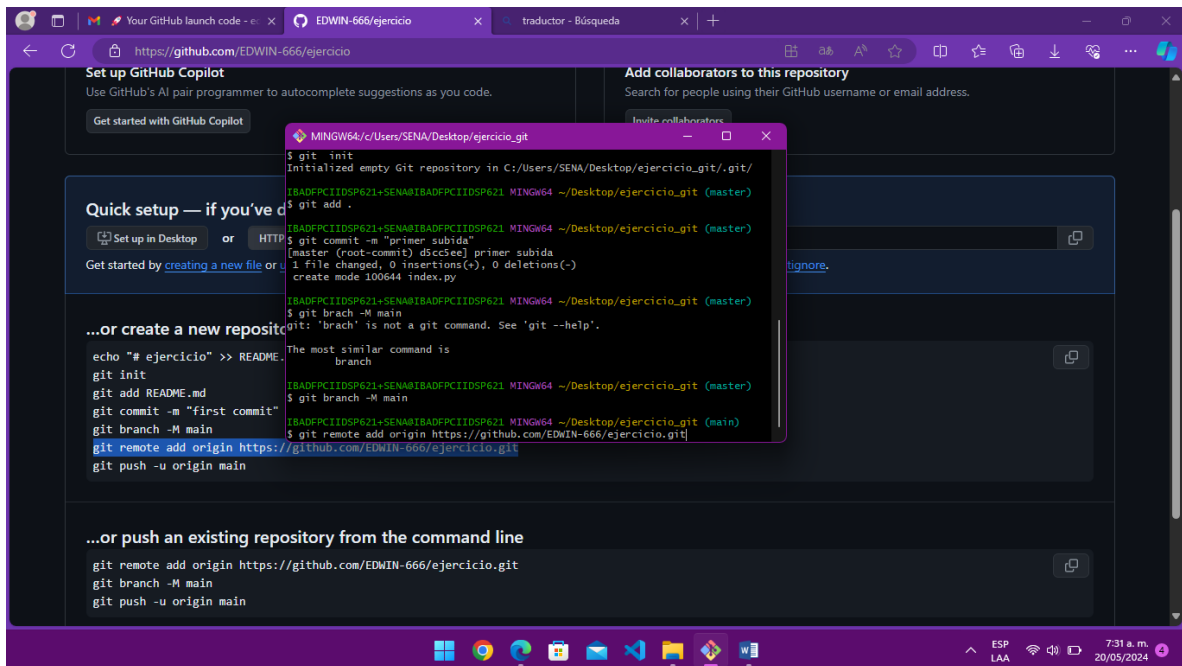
Your GitHub launch code - e
EDWIN-666/ejercicio
traductor - Búsqueda
https://github.com/EDWIN-666/ejercicio

Set up GitHub Copilot
Use GitHub's AI pair programmer to autocomplete suggestions as you code.
Get started with GitHub Copilot

Add collaborators to this repository
Search for people using their GitHub username or email address.
Invite collaborators

Quick setup — if you've d
Set up in Desktop or HTTP
Get started by creating a new file or u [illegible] tignore.

...or create a new reposito
echo "# ejercicio" >> README.
git init
git add README.md
git commit -m "first commit"
git branch -M main
git remote add origin https://github.com/EDWIN-666/ejercicio.git
git push -u origin main

...or push an existing repository from the command line
git remote add origin https://github.com/EDWIN-666/ejercicio.git
git branch -M main
git push -u origin main

MINGW64:/c/Users/SENA/Desktop/ejercicio_git
$ git init
Initialized empty Git repository in C:/Users/SENA/Desktop/ejercicio_git/.git/

IBADFPCIIDSP621+SENA@IBADFPCIIDSP621 MINGW64 ~/Desktop/ejercicio_git (master)
$ git add .

IBADFPCIIDSP621+SENA@IBADFPCIIDSP621 MINGW64 ~/Desktop/ejercicio_git (master)
$ git commit -m "primer subida"
[master (root-commit) d5cc5ee] primer subida
 1 file changed, 0 insertions(+), 0 deletions(-)
 create mode 100644 index.py

IBADFPCIIDSP621+SENA@IBADFPCIIDSP621 MINGW64 ~/Desktop/ejercicio_git (master)
$ git brach -M main
git: 'brach' is not a git command. See 'git --help'.

The most similar command is
	branch

IBADFPCIIDSP621+SENA@IBADFPCIIDSP621 MINGW64 ~/Desktop/ejercicio_git (master)
$ git branch -M main

IBADFPCIIDSP621+SENA@IBADFPCIIDSP621 MINGW64 ~/Desktop/ejercicio_git (main)
$ git remote add origin https://github.com/EDWIN-666/ejercicio.git

ESP
LAA
7:31 a. m.
20/05/2024
4